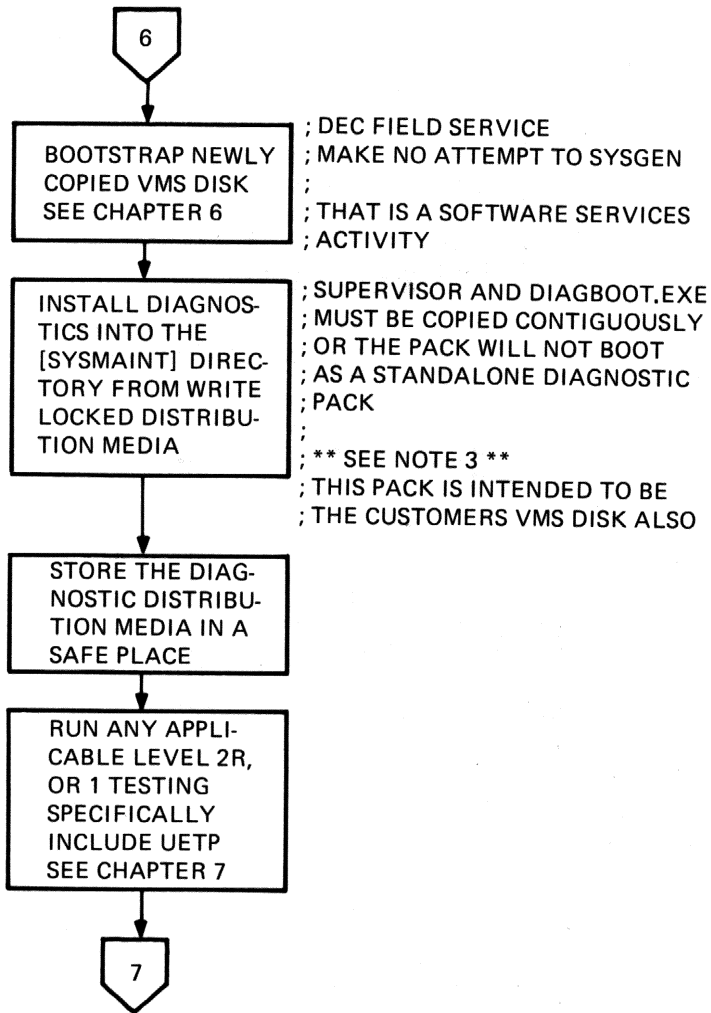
6

BOOTSTRAP NEWLY COPIED VMS DISK SEE CHAPTER 6

; DEC FIELD SERVICE
; MAKE NO ATTEMPT TO SYSGEN
;
; THAT IS A SOFTWARE SERVICES
; ACTIVITY

INSTALL DIAGNOSTICS INTO THE [SYSMAINT] DIRECTORY FROM WRITE LOCKED DISTRIBUTION MEDIA

; SUPERVISOR AND DIAGBOOT.EXE
; MUST BE COPIED CONTIGUOUSLY
; OR THE PACK WILL NOT BOOT
; AS A STANDALONE DIAGNOSTIC
; PACK
;
; ** SEE NOTE 3 **
; THIS PACK IS INTENDED TO BE
; THE CUSTOMERS VMS DISK ALSO

STORE THE DIAGNOSTIC DISTRIBUTION MEDIA IN A SAFE PLACE

RUN ANY APPLICABLE LEVEL 2R, OR 1 TESTING SPECIFICALLY INCLUDE UETP SEE CHAPTER 7

7